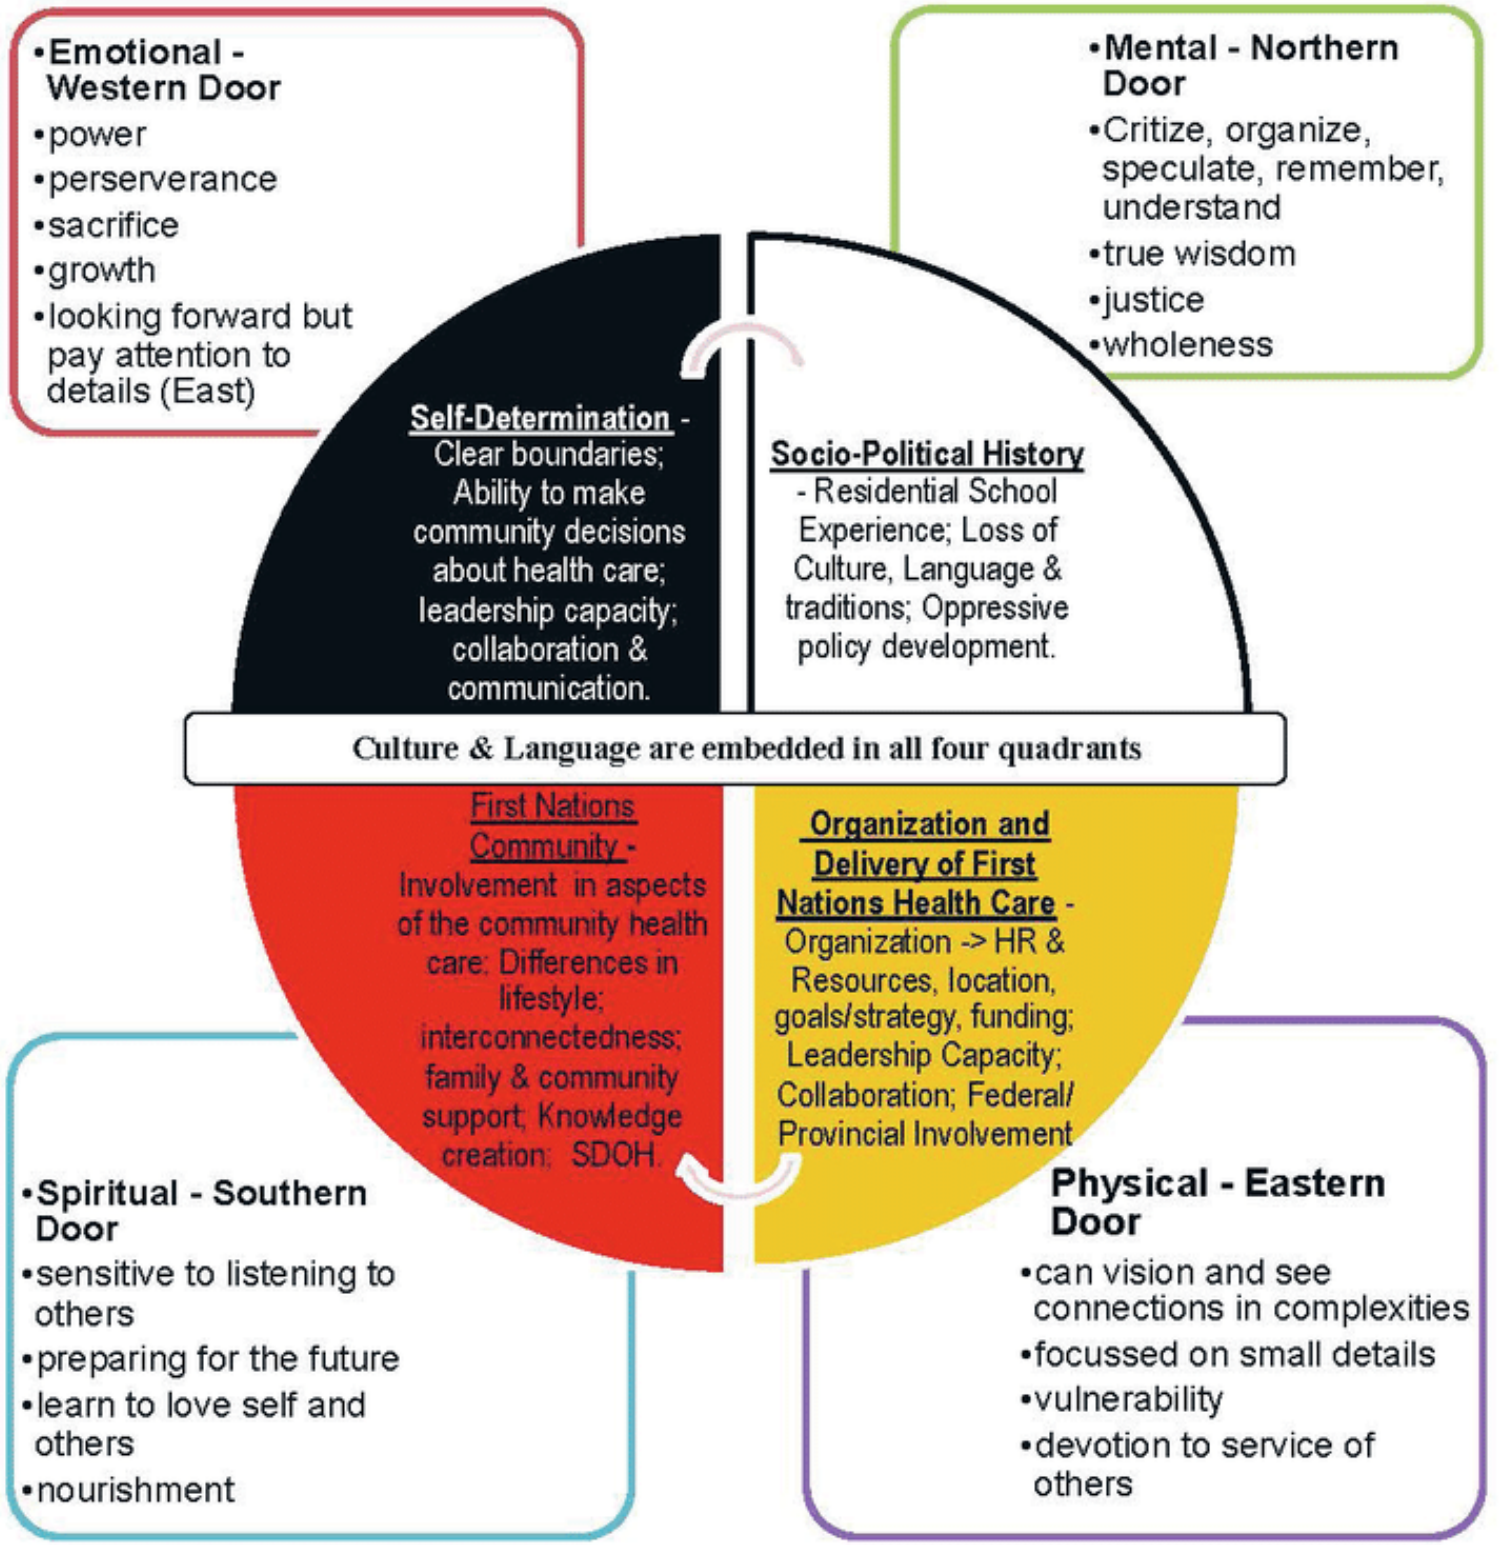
•Emotional - Western Door
•power
•perserverance
•sacrifice
•growth
•looking forward but pay attention to details (East)

•Mental - Northern Door
•Critize, organize, speculate, remember, understand
•true wisdom
•justice
•wholeness

Self-Determination - Clear boundaries; Ability to make community decisions about health care; leadership capacity; collaboration & communication.

Socio-Political History - Residential School Experience; Loss of Culture, Language & traditions; Oppressive policy development.

Culture & Language are embedded in all four quadrants

First Nations Community - Involvement in aspects of the community health care: Differences in lifestyle; interconnectedness; family & community support; Knowledge creation; SDOH.

Organization and Delivery of First Nations Health Care - Organization -> HR & Resources, location, goals/strategy, funding; Leadership Capacity; Collaboration; Federal/ Provincial Involvement

•Spiritual - Southern Door
•sensitive to listening to others
•preparing for the future
•learn to love self and others
•nourishment

Physical - Eastern Door
•can vision and see connections in complexities
•focussed on small details
•vulnerability
•devotion to service of others